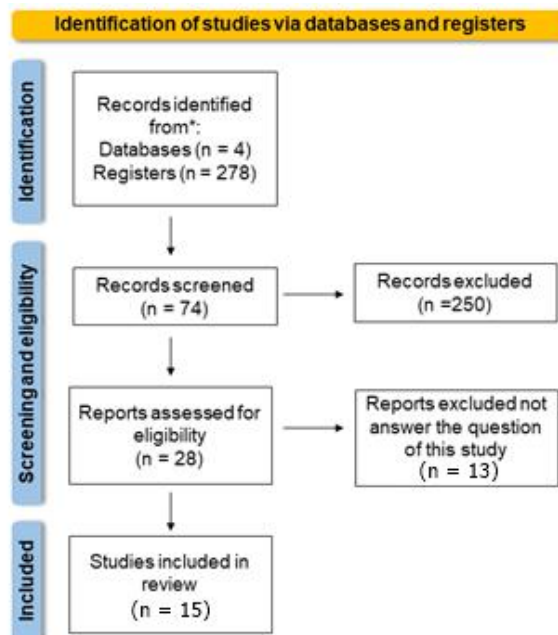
Identification of studies via databases and registers

Identification

Records identified from*:
Databases (n = 4)
Registers (n = 278)

Screening and eligibility

Records screened
(n = 74)

Records excluded
(n =250)

Reports assessed for eligibility
(n = 28)

Reports excluded not answer the question of this study
(n = 13)

Included

Studies included in review
(n = 15)